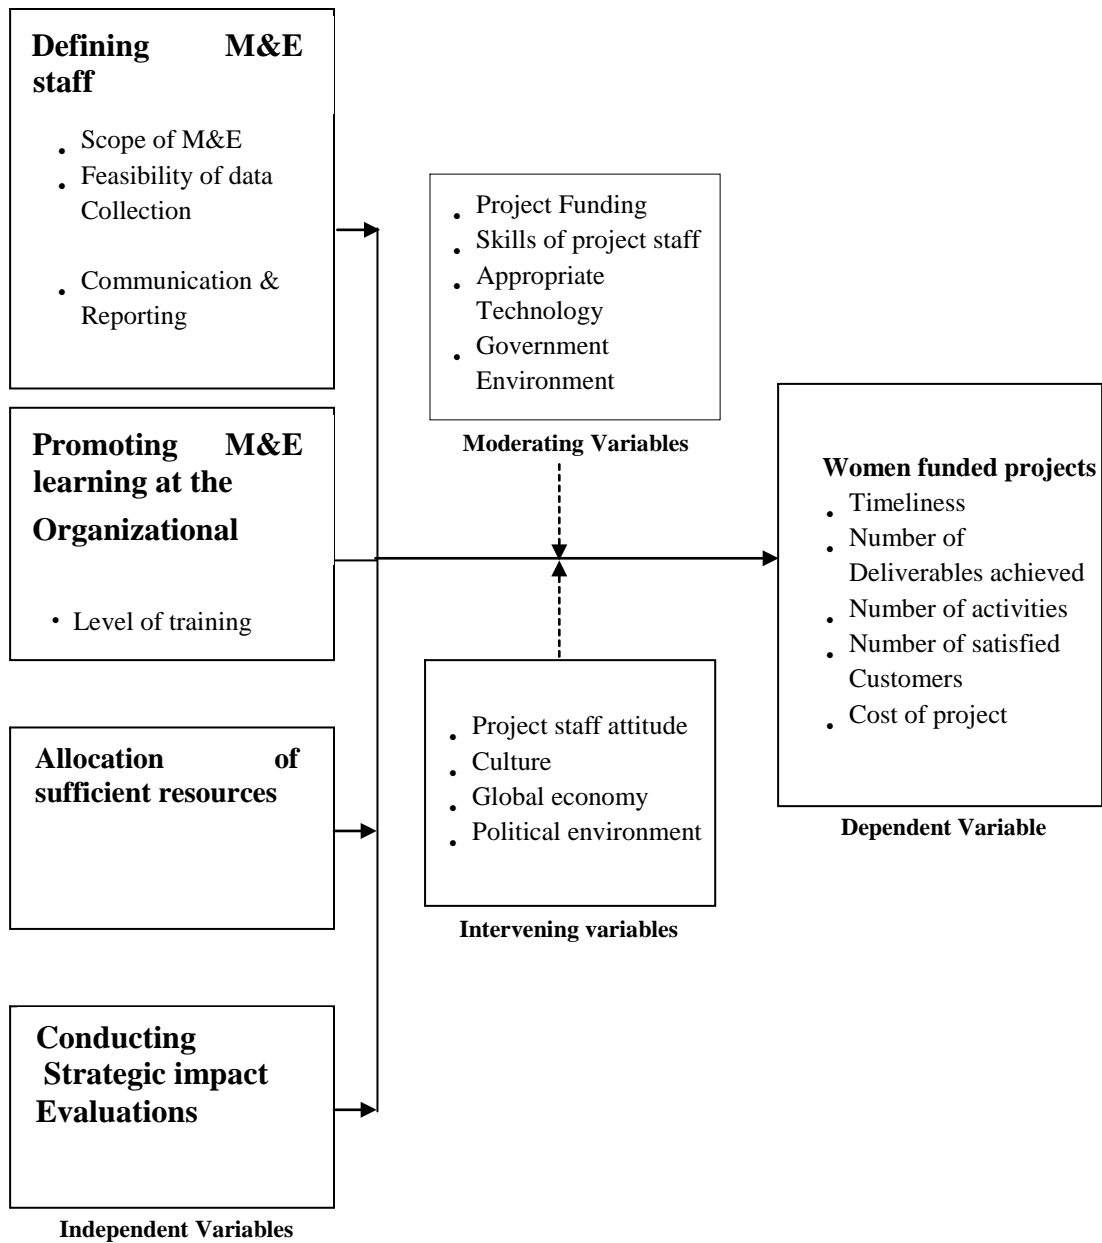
**Defining M&E staff**

- Scope of M&E
- Feasibility of data Collection
- Communication & Reporting

**Promoting M&E learning at the Organizational**

- Level of training

**Allocation of sufficient resources**

**Conducting Strategic impact Evaluations**

**Independent Variables**

- Project Funding
- Skills of project staff
- Appropriate Technology
- Government Environment

**Moderating Variables**

- Project staff attitude
- Culture
- Global economy
- Political environment

**Intervening variables**

**Women funded projects**

- Timeliness
- Number of Deliverables achieved
- Number of activities
- Number of satisfied Customers
- Cost of project

**Dependent Variable**